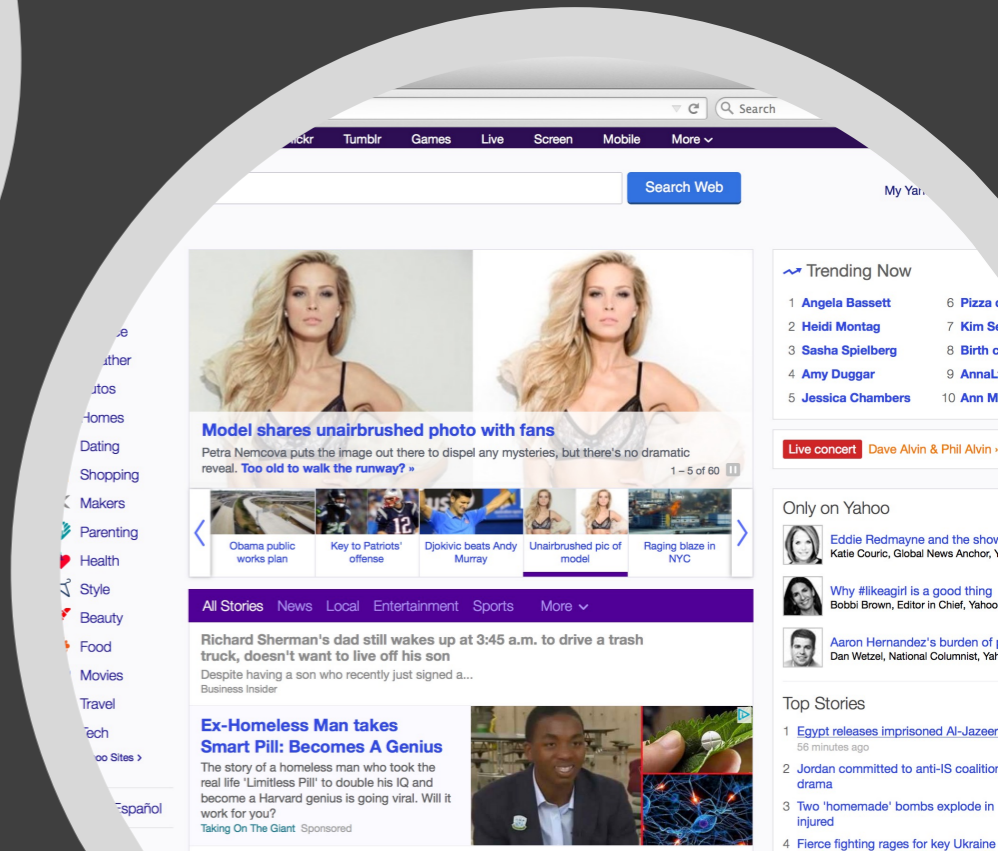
Search

ickr Tumblr Games Live Screen Mobile More

Search Web

My Ya

ce
ather
utos
Homes
Dating
Shopping
Makers
Parenting
Health
Style
Beauty
Food
Movies
Travel
Tech
oo Sites ›

Español

Model shares unairbrushed photo with fans

Petra Nemcova puts the image out there to dispel any mysteries, but there's no dramatic reveal. Too old to walk the runway? »

1 – 5 of 60

Obama public works plan

Key to Patriots' offense

Djokivic beats Andy Murray

Unairbrushed pic of model

Raging blaze in NYC

All Stories News Local Entertainment Sports More

Richard Sherman's dad still wakes up at 3:45 a.m. to drive a trash truck, doesn't want to live off his son

Despite having a son who recently just signed a...

Business Insider

Ex-Homeless Man takes Smart Pill: Becomes A Genius

The story of a homeless man who took the real life 'Limitless Pill' to double his IQ and become a Harvard genius is going viral. Will it work for you?

Taking On The Giant Sponsored

Trending Now

1 Angela Bassett
2 Heidi Montag
3 Sasha Spielberg
4 Amy Duggar
5 Jessica Chambers
6 Pizza
7 Kim S
8 Birth
9 AnnaL
10 Ann M

Live concert Dave Alvin & Phil Alvin

Only on Yahoo

Eddie Redmayne and the show
Katie Couric, Global News Anchor, Y

Why #likeagirl is a good thing
Bobbi Brown, Editor in Chief, Yahoo

Aaron Hernandez's burden of
Dan Wetzel, National Columnist, Yah

Top Stories

1 Egypt releases imprisoned Al-Jazeer
56 minutes ago
2 Jordan committed to anti-IS coalition drama
3 Two 'homemade' bombs explode in injured
4 Fierce fighting rages for key Ukraine